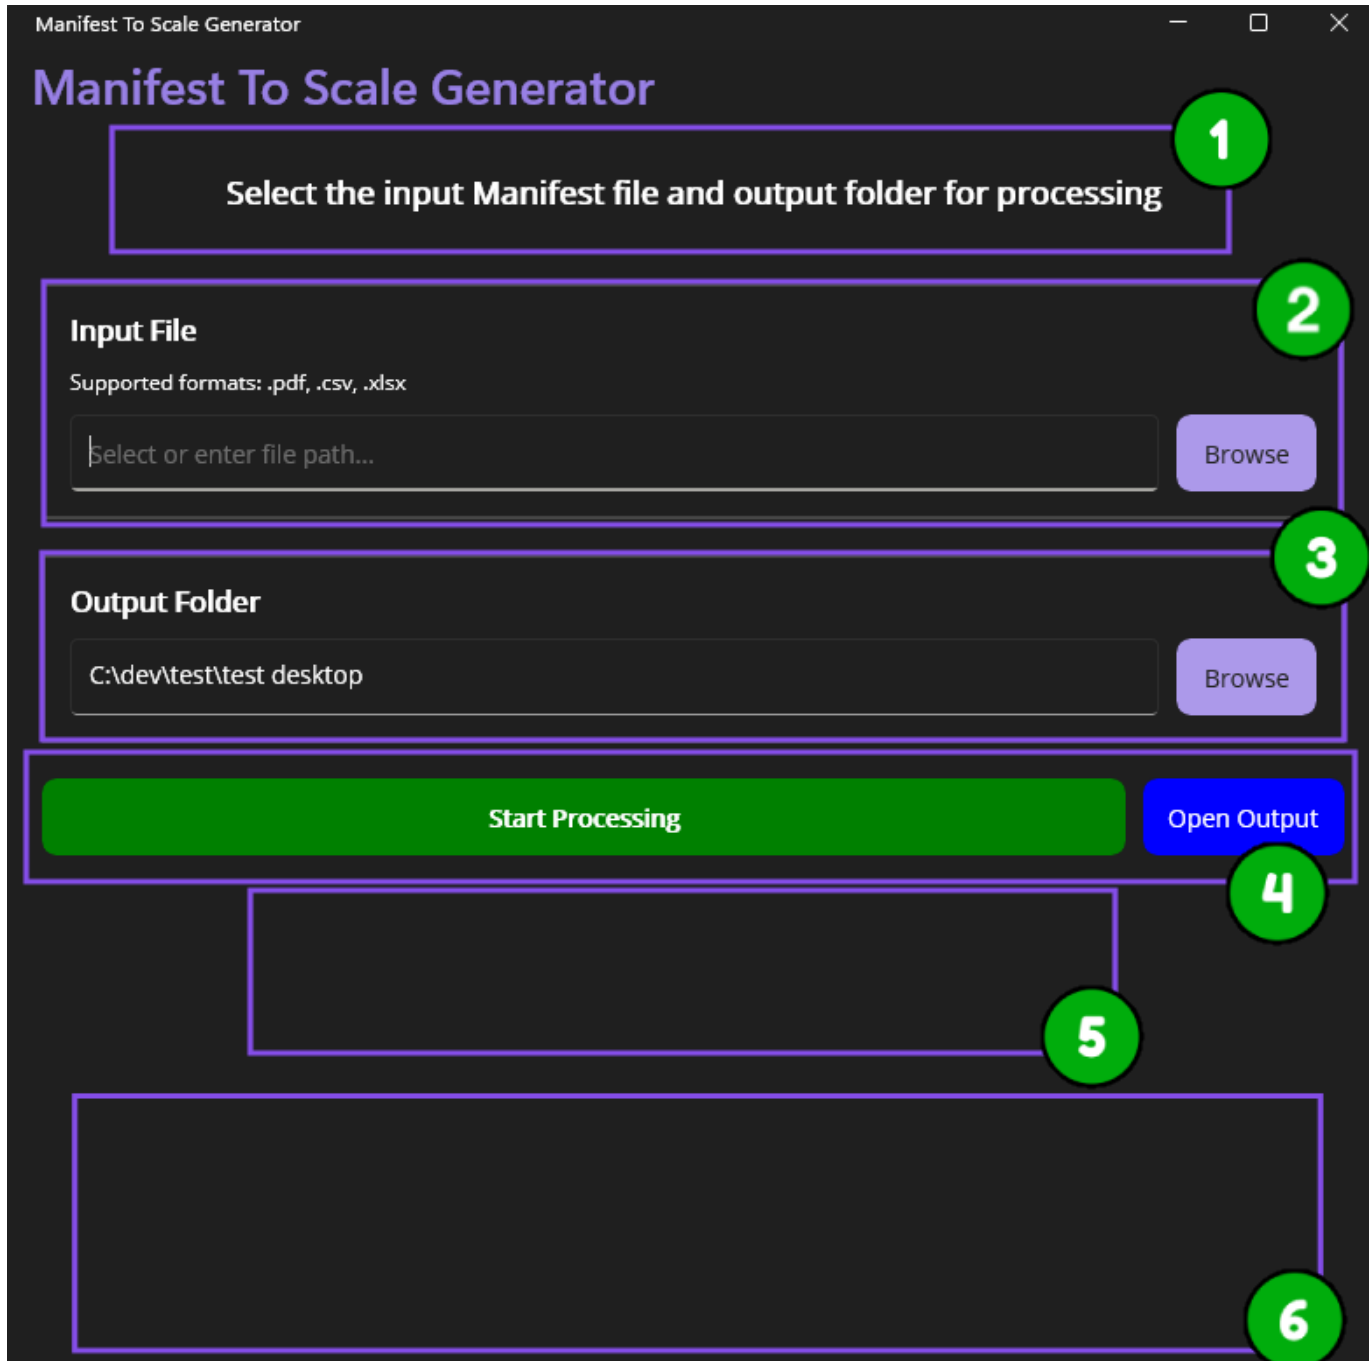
Manifest To Scale Generator

Manifest To Scale Generator

1

Select the input Manifest file and output folder for processing

2

Input File

Supported formats: .pdf, .csv, .xlsx

Select or enter file path...

Browse

3

Output Folder

C:\dev\test\test desktop

Browse

Start Processing

Open Output

4

5

6